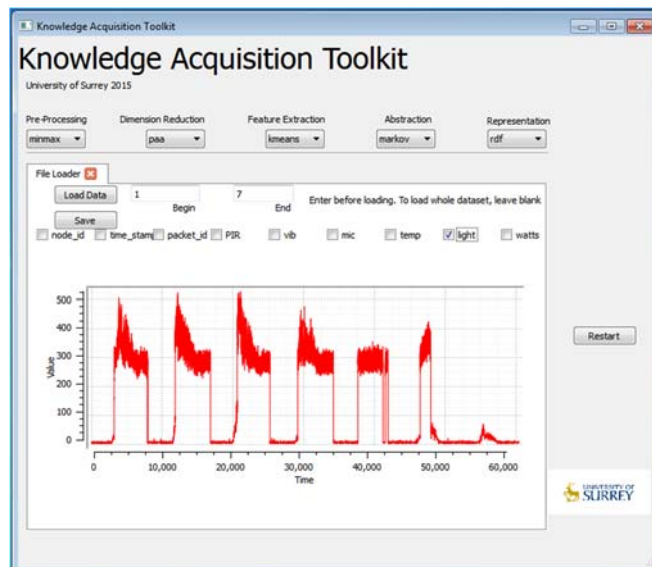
Knowledge Acquisition Toolkit

Knowledge Acquisition Toolkit

University of Surrey 2015

Pre-Processing
minmax

Dimension Reduction
paa

Feature Extraction
kmeans

Abstraction
markov

Representation
rdf

File Loader

Load Data
1
Begin
7
End
Enter before loading. To load whole dataset, leave blank

Save

node_id
time_stam
packet_id
PIR
vib
mic
temp
light
watts

500
400
300
200
100
0
Value

0
10,000
20,000
30,000
40,000
50,000
60,000
Time

Restart

UNIVERSITY OF SURREY